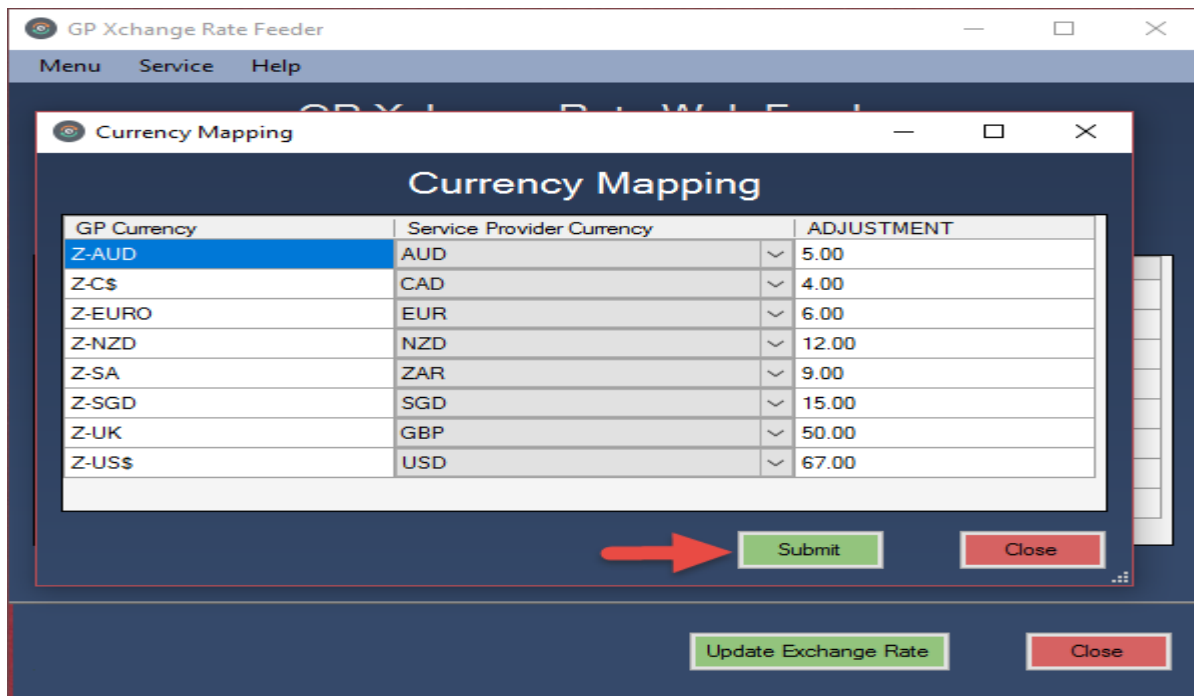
GP Xchange Rate Feeder

Menu Service Help

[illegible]

Currency Mapping

Currency Mapping

| GP Currency | Service Provider Currency | ADJUSTMENT |
|---|---|---|
| Z-AUD | AUD | 5.00 |
| Z-C$ | CAD | 4.00 |
| Z-EURO | EUR | 6.00 |
| Z-NZD | NZD | 12.00 |
| Z-SA | ZAR | 9.00 |
| Z-SGD | SGD | 15.00 |
| Z-UK | GBP | 50.00 |
| Z-US$ | USD | 67.00 |

Submit Close

Update Exchange Rate Close